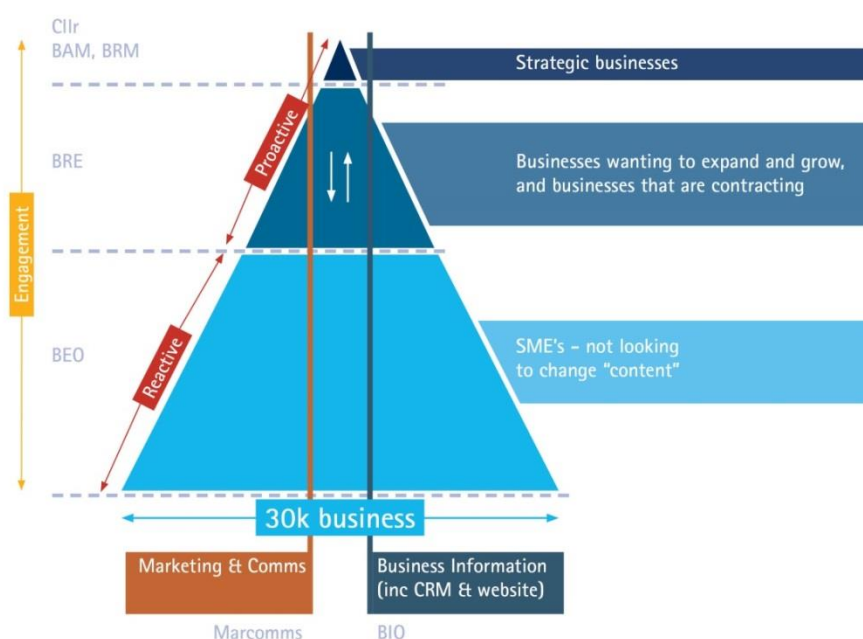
Cllr
BAM, BRM

Strategic businesses

BRE

Proactive

Businesses wanting to expand and grow, and businesses that are contracting

Engagement

BEO

Reactive

SME's - not looking to change "content"

30k business

Marketing & Comms

Business Information (inc CRM & website)

Marcomms

BIO